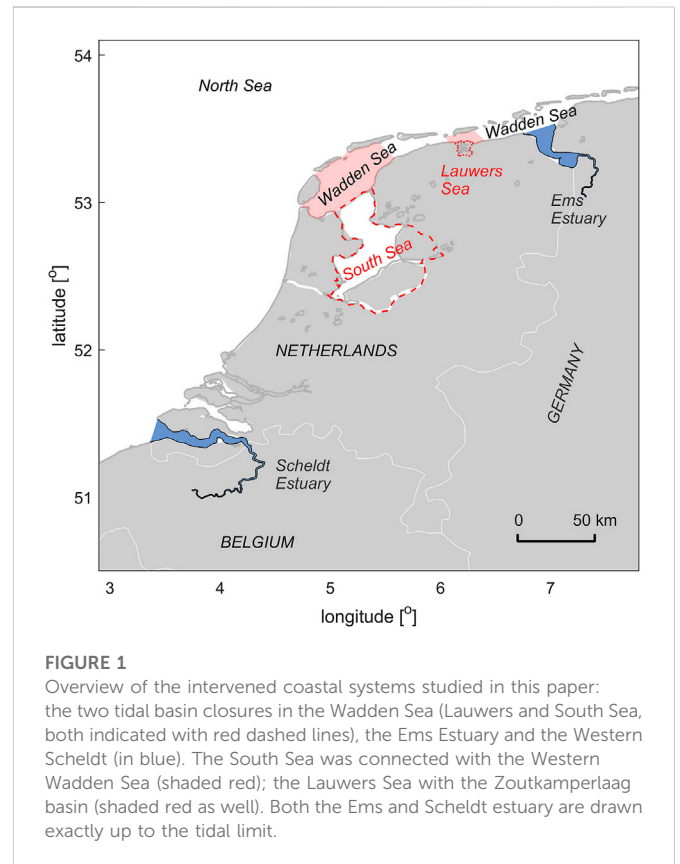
54

53

52

51

latitude [°]

3 4 5 6 7

longitude [°]

North Sea

Wadden Sea

Wadden Sea

Lauwers Sea

Ems Estuary

South Sea

NETHERLANDS

GERMANY

Scheldt Estuary

BELGIUM

0 50 km

FIGURE 1
Overview of the intervened coastal systems studied in this paper: the two tidal basin closures in the Wadden Sea (Lauwers and South Sea, both indicated with red dashed lines), the Ems Estuary and the Western Scheldt (in blue). The South Sea was connected with the Western Wadden Sea (shaded red); the Lauwers Sea with the Zoutkamperlaag basin (shaded red as well). Both the Ems and Scheldt estuary are drawn exactly up to the tidal limit.